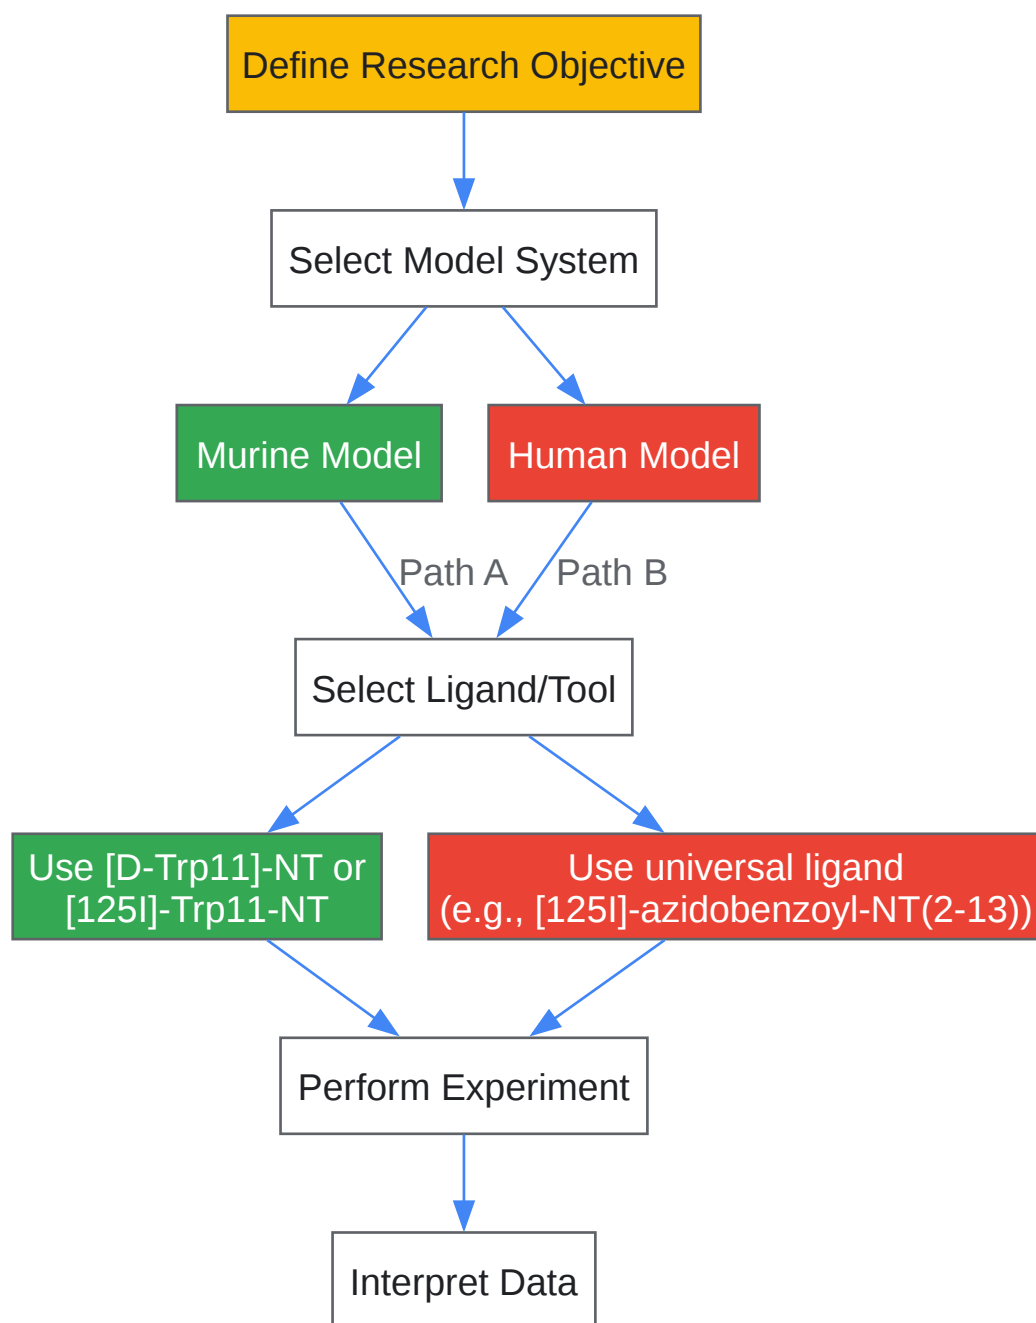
Define Research Objective

Select Model System

Murine Model

Human Model

Path A

Path B

Select Ligand/Tool

Use [D-Trp11]-NT or [125I]-Trp11-NT

Use universal ligand (e.g., [125I]-azidobenzoyl-NT(2-13))

Perform Experiment

Interpret Data